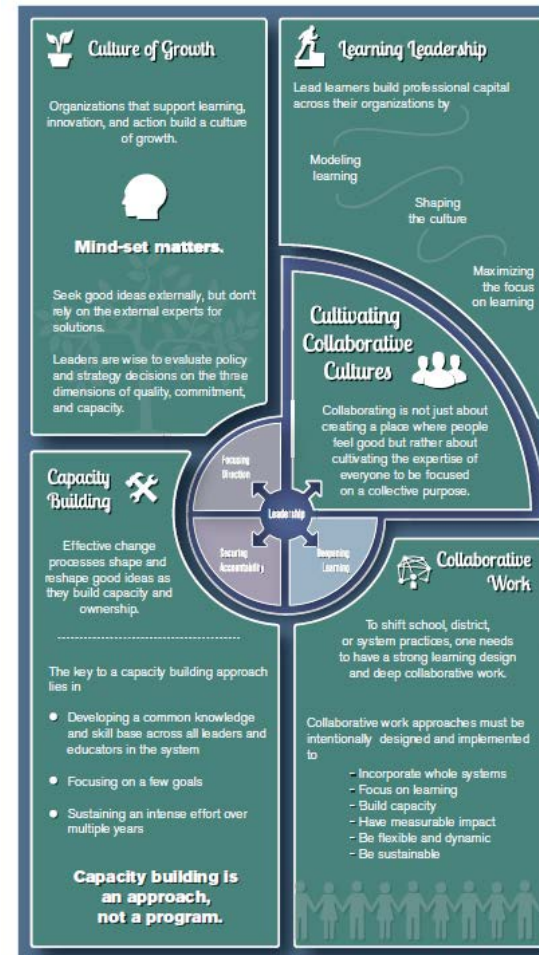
Culture of Growth

Organizations that support learning, innovation, and action build a culture of growth.

Mind-set matters.

Seek good ideas externally, but don't rely on the external experts for solutions.

Leaders are wise to evaluate policy and strategy decisions on the three dimensions of quality, commitment, and capacity.

Learning Leadership

Lead learners build professional capital across their organizations by

Modeling learning

Shaping the culture

Maximizing the focus on learning

Cultivating Collaborative Cultures

Collaborating is not just about creating a place where people feel good but rather about cultivating the expertise of everyone to be focused on a collective purpose.

Focusing Direction

Leadership

Securing Accountability

Deepening Learning

Capacity Building

Effective change processes shape and reshape good ideas as they build capacity and ownership.

The key to a capacity building approach lies in

- Developing a common knowledge and skill base across all leaders and educators in the system
- Focusing on a few goals
- Sustaining an intense effort over multiple years

Capacity building is an approach, not a program.

Collaborative Work

To shift school, district, or system practices, one needs to have a strong learning design and deep collaborative work.

Collaborative work approaches must be intentionally designed and implemented to

- Incorporate whole systems
- Focus on learning
- Build capacity
- Have measurable impact
- Be flexible and dynamic
- Be sustainable